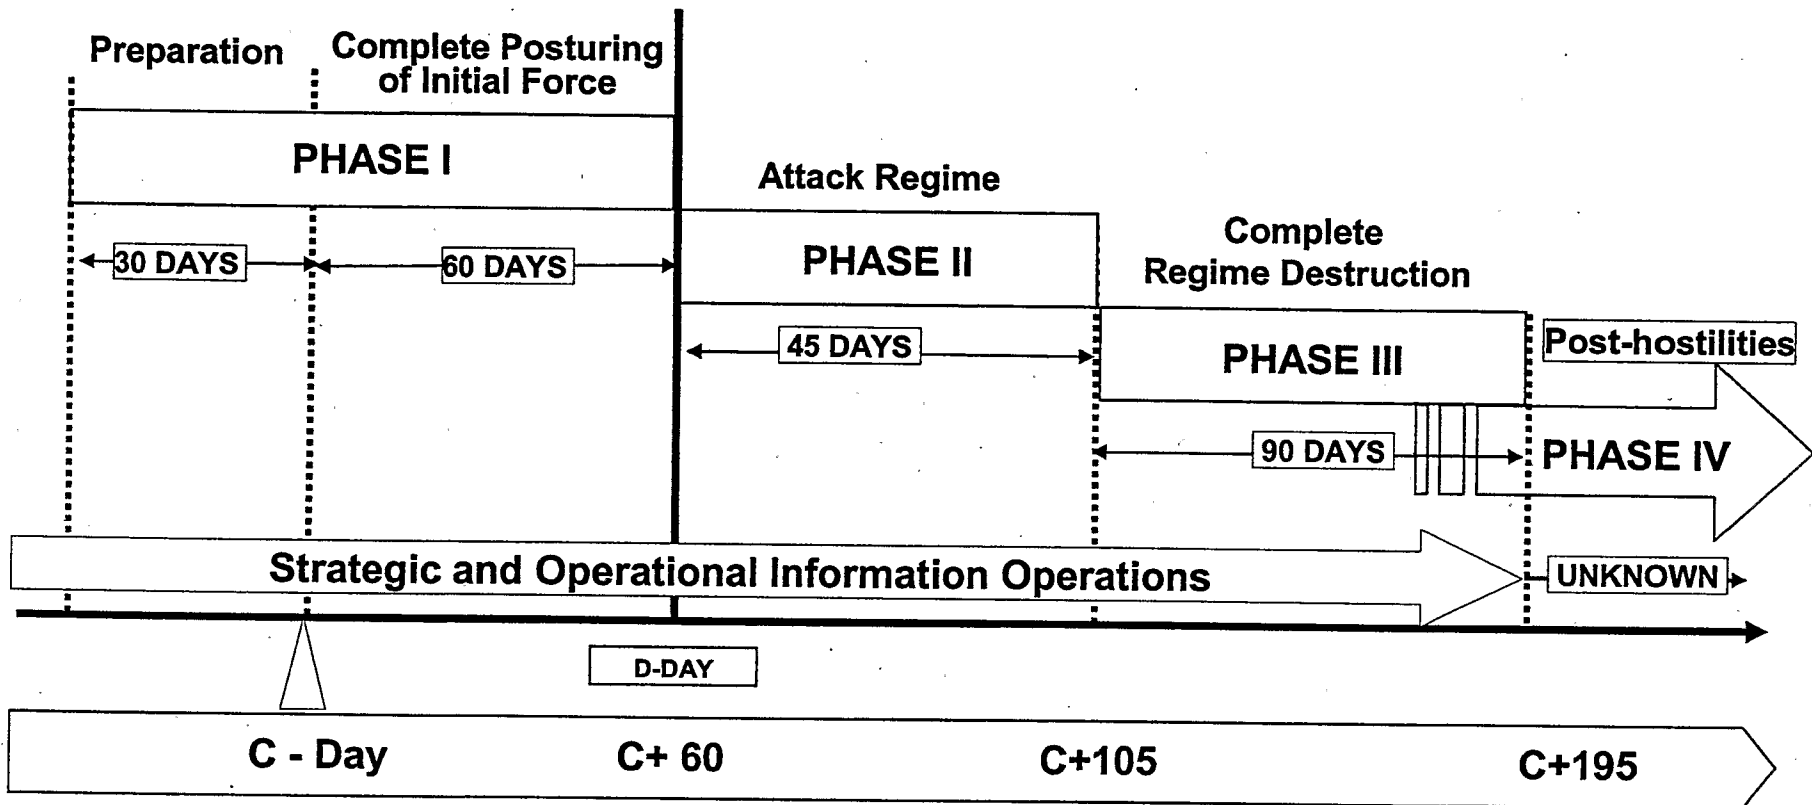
Preparation

Complete Posturing of Initial Force

PHASE I

30 DAYS

60 DAYS

Attack Regime

PHASE II

45 DAYS

Complete Regime Destruction

PHASE III

90 DAYS

Post-hostilities

PHASE IV

Strategic and Operational Information Operations

UNKNOWN

D-DAY

C - Day

C+ 60

C+105

C+195